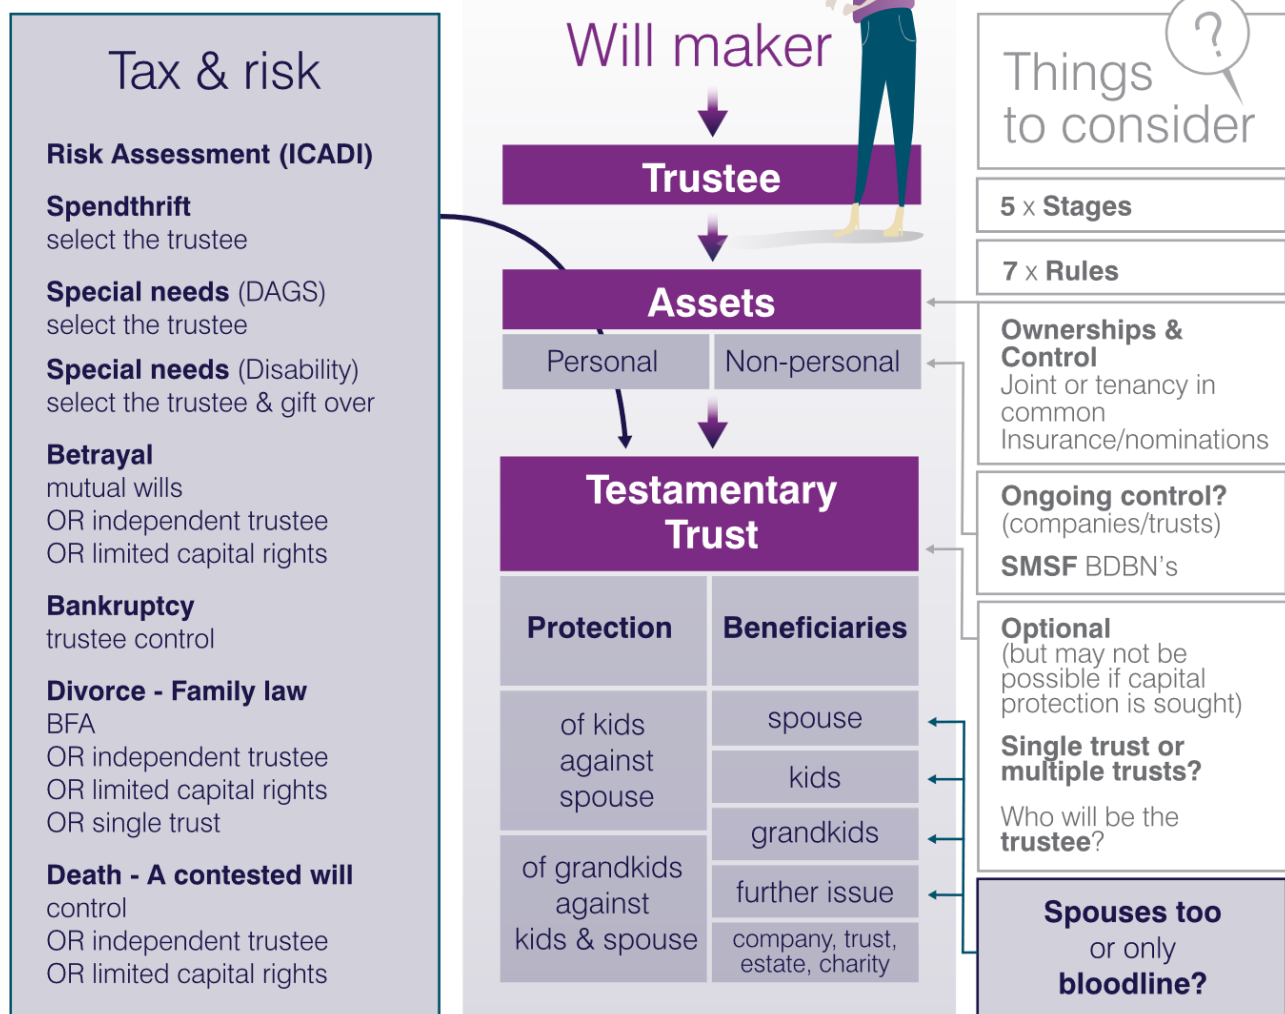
Tax & risk

Risk Assessment (ICADI)

Spendthrift
select the trustee

Special needs (DAGS)
select the trustee

Special needs (Disability)
select the trustee & gift over

Betrayal
mutual wills
OR independent trustee
OR limited capital rights

Bankruptcy
trustee control

Divorce - Family law
BFA
OR independent trustee
OR limited capital rights
OR single trust

Death - A contested will
control
OR independent trustee
OR limited capital rights

Will maker

Trustee

Assets

Personal

Non-personal

Testamentary Trust

| Protection | Beneficiaries |
|---|---|
| of kids against spouse | spouse |
| | kids |
| of grandkids against kids & spouse | grandkids |
| | further issue |
| | company, trust, estate, charity |

Things to consider

5 x Stages

7 x Rules

Ownerships & Control
Joint or tenancy in common
Insurance/nominations

Ongoing control?
(companies/trusts)

SMSF BDBN's

Optional
(but may not be possible if capital protection is sought)

Single trust or multiple trusts?

Who will be the trustee?

Spouses too or only bloodline?